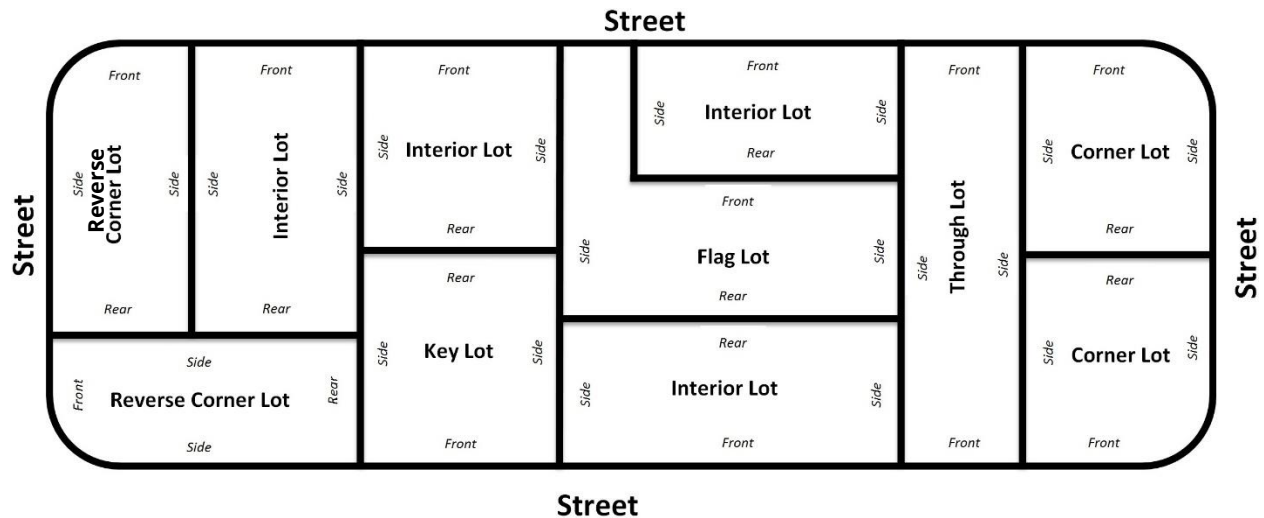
Street

Street

Front
Side
Reverse Corner Lot
Side
Rear

Front
Side
Interior Lot
Side
Rear

Front
Side
Interior Lot
Side
Rear

Front
Side
Interior Lot
Side
Rear

Front
Side
Flag Lot
Side
Rear

Front
Side
Through Lot
Side
Front

Front
Side
Corner Lot
Side
Rear

Rear
Side
Corner Lot
Side
Front

Side
Front
Reverse Corner Lot
Rear
Side

Rear
Side
Key Lot
Side
Front

Rear
Side
Interior Lot
Side
Front

Street

Street